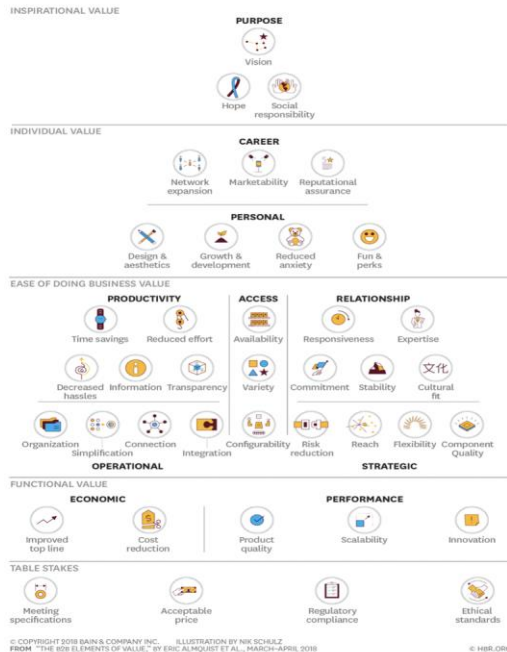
INSPIRATIONAL VALUE

PURPOSE

Vision

Hope

Social responsibility

INDIVIDUAL VALUE

CAREER

Network expansion

Marketability

Reputational assurance

PERSONAL

Design & aesthetics

Growth & development

Reduced anxiety

Fun & perks

EASE OF DOING BUSINESS VALUE

PRODUCTIVITY

Time savings

Reduced effort

Decreased hassles

Information

Transparency

Organization

Simplification

Connection

Integration

OPERATIONAL

ACCESS

Availability

Variety

Configurability

RELATIONSHIP

Responsiveness

Expertise

Commitment

Stability

文化

Cultural fit

Risk reduction

Reach

Flexibility

Component Quality

STRATEGIC

FUNCTIONAL VALUE

ECONOMIC

Improved top line

Cost reduction

PERFORMANCE

Product quality

Scalability

Innovation

TABLE STAKES

Meeting specifications

Acceptable price

Regulatory compliance

Ethical standards

© COPYRIGHT 2018 BAIN & COMPANY INC. ILLUSTRATION BY NIK SCHULZ
FROM "THE B2B ELEMENTS OF VALUE," BY ERIC ALMQUIST ET AL., MARCH–APRIL 2018

© HBR.ORG